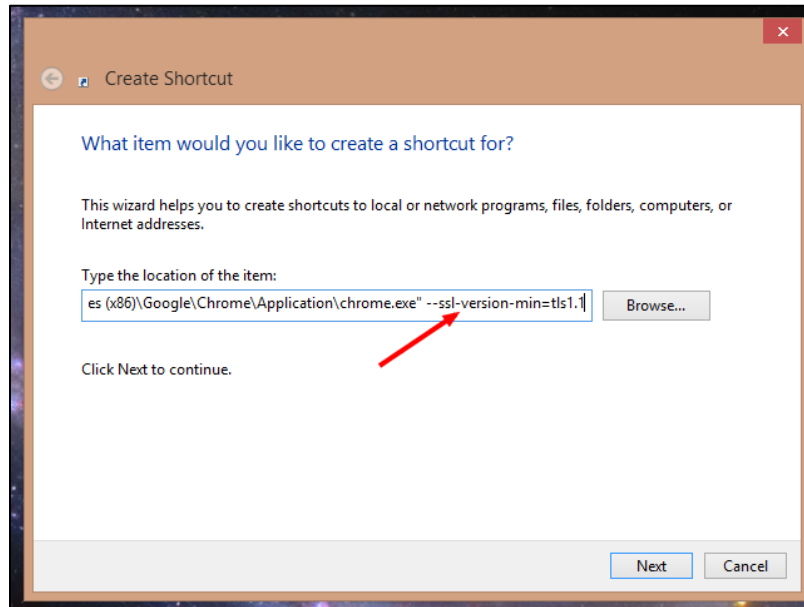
Create Shortcut

What item would you like to create a shortcut for?

This wizard helps you to create shortcuts to local or network programs, files, folders, computers, or Internet addresses.

Type the location of the item:

es (x86)\Google\Chrome\Application\chrome.exe" --ssl-version-min=tls1.1

Browse...

Click Next to continue.

Next

Cancel